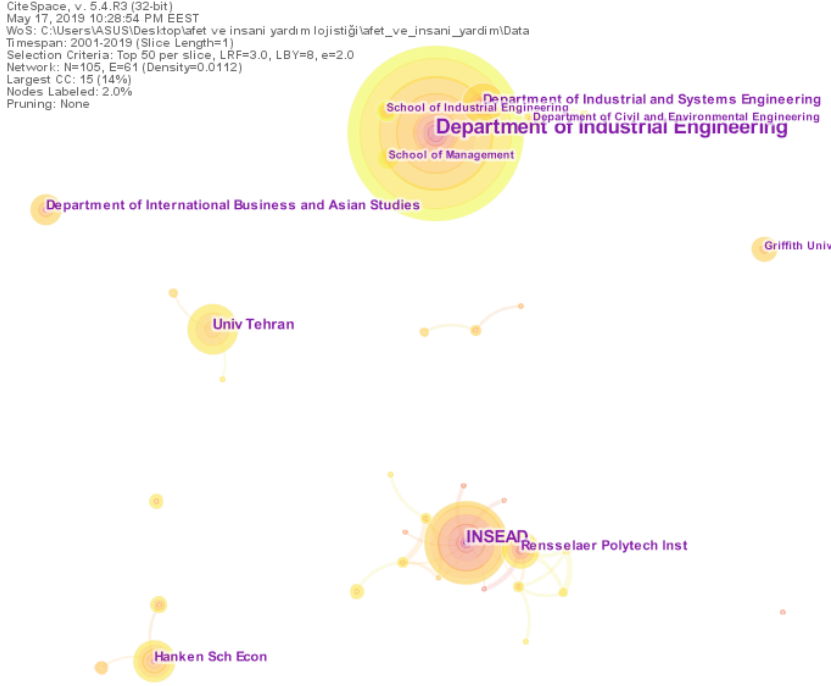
CiteSpace, v. 5.4.R3 (32-bit)
May 17, 2019 10:28:54 PM EEST
WoS: C:\Users\ASUS\Desktop\afet ve insani yardım lojistiği\afet_ve_insani_yardim\Data
Timespan: 2001-2019 (Slice Length=1)
Selection Criteria: Top 50 per slice, LRF=3.0, LBY=8, e=2.0
Network: N=105, E=61 (Density=0.0112)
Largest CC: 15 (14%)
Nodes Labeled: 2.0%
Pruning: None

Department of Industrial and Systems Engineering
School of Industrial Engineering
Department of Civil and Environmental Engineering
Department of Industrial Engineering
School of Management
Department of International Business and Asian Studies
Griffith Univ
Univ Tehran
INSEAD
Rensselaer Polytech Inst
Hanken Sch Econ